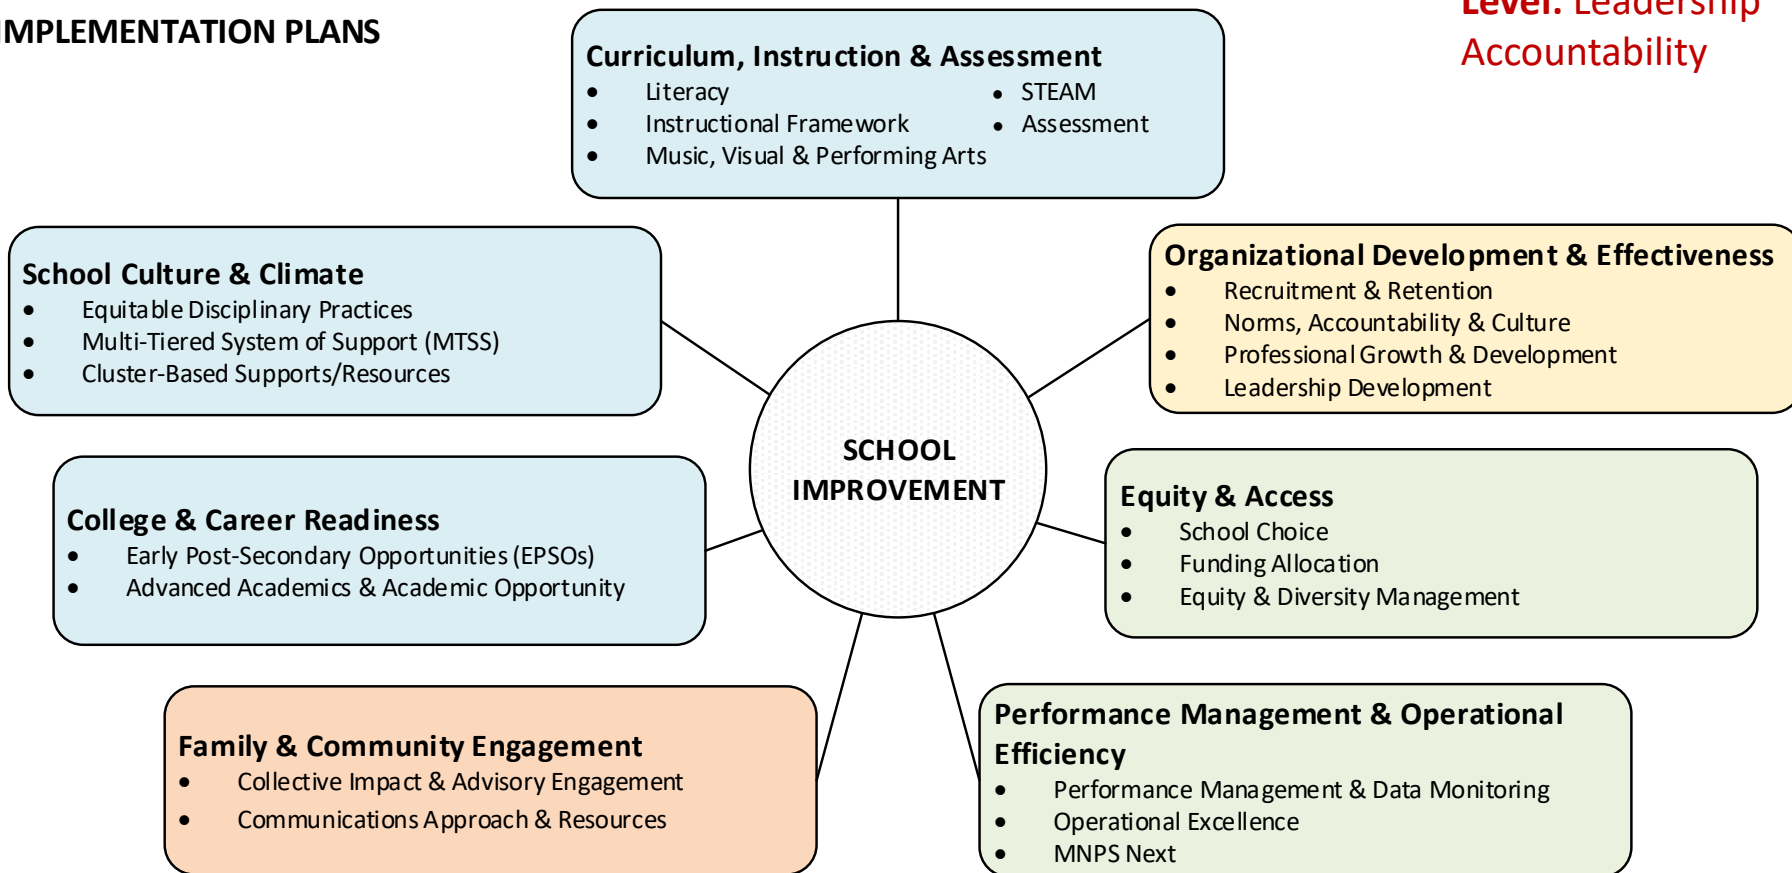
MPLEMENTATION PLANS

Level: Leadership Accountability

Curriculum, Instruction & Assessment
- Literacy
- Instructional Framework
- Music, Visual & Performing Arts
- STEAM
- Assessment

School Culture & Climate
- Equitable Disciplinary Practices
- Multi-Tiered System of Support (MTSS)
- Cluster-Based Supports/Resources

Organizational Development & Effectiveness
- Recruitment & Retention
- Norms, Accountability & Culture
- Professional Growth & Development
- Leadership Development

SCHOOL IMPROVEMENT

College & Career Readiness
- Early Post-Secondary Opportunities (EPSOs)
- Advanced Academics & Academic Opportunity

Equity & Access
- School Choice
- Funding Allocation
- Equity & Diversity Management

Family & Community Engagement
- Collective Impact & Advisory Engagement
- Communications Approach & Resources

Performance Management & Operational Efficiency
- Performance Management & Data Monitoring
- Operational Excellence
- MNPS Next